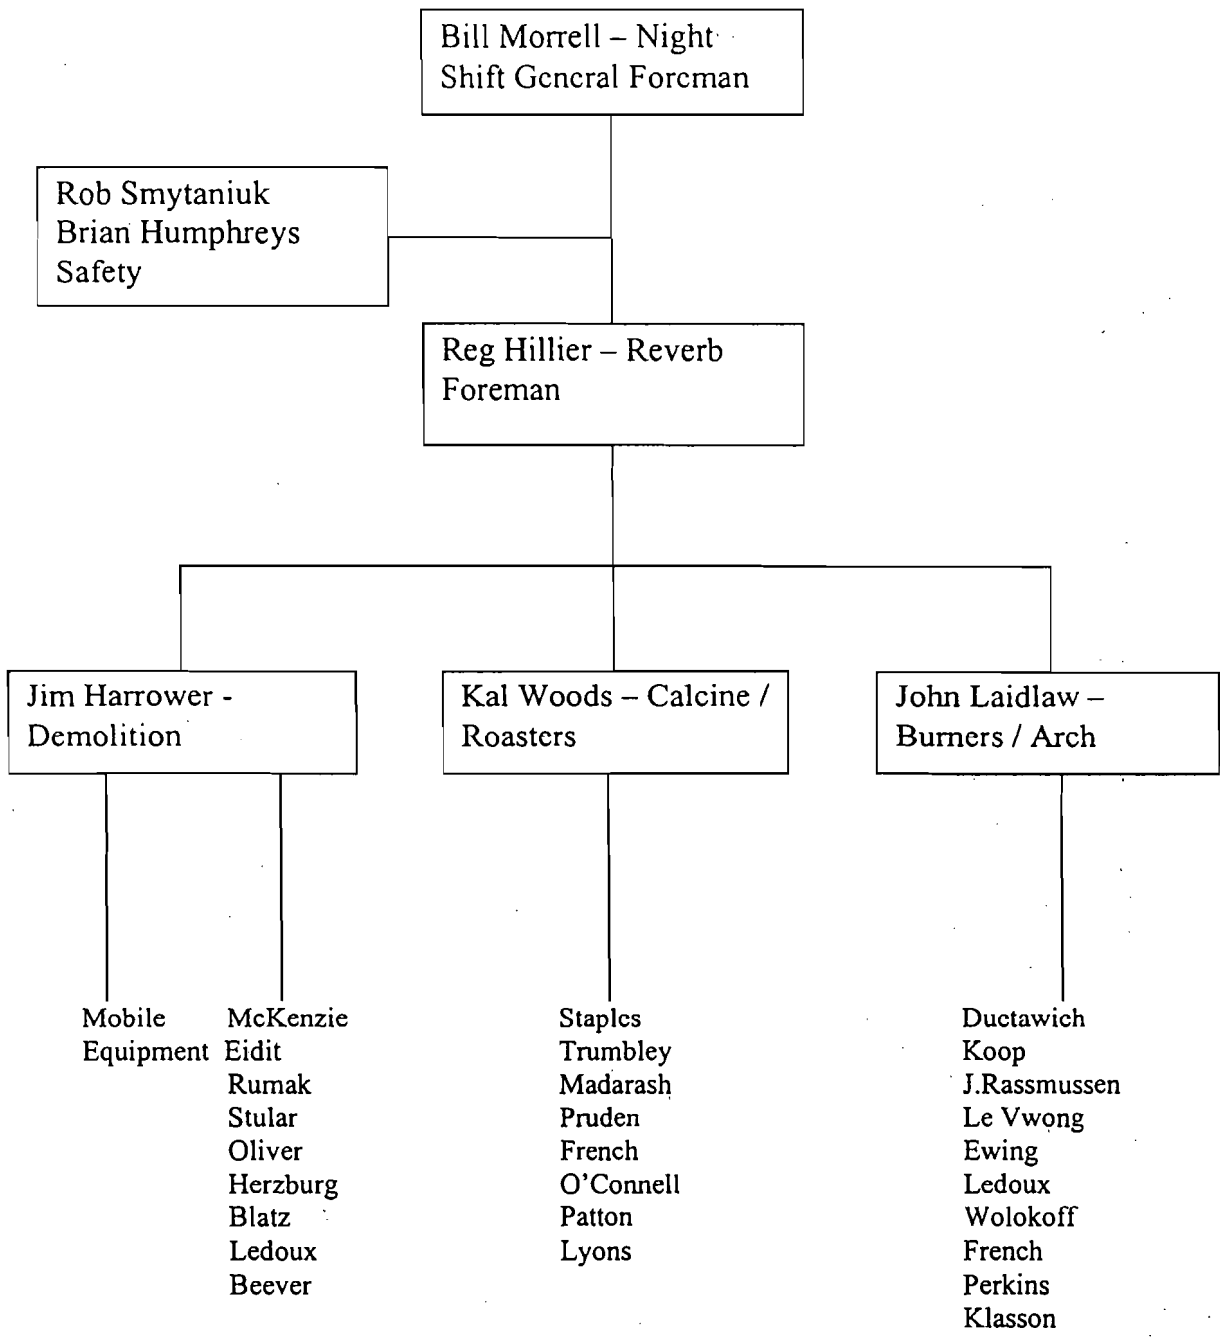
Bill Morrell – Night Shift Gcneral Forcman

Rob Smytaniuk
Brian Humphreys
Safety

Reg Hillier – Reverb Foreman

Jim Harrower - Demolition

Kal Woods – Calcine / Roastcrs

John Laidlaw – Burners / Arch

Mobile Equipment

McKenzie
Eidit
Rumak
Stular
Oliver
Herzburg
Blatz
Ledoux
Beever

Staplcs
Trumbley
Madarash
Pruden
French
O'Connell
Patton
Lyons

Ductawich
Koop
J.Rassmussen
Le Vwong
Ewing
Ledoux
Wolokoff
French
Perkins
Klasson